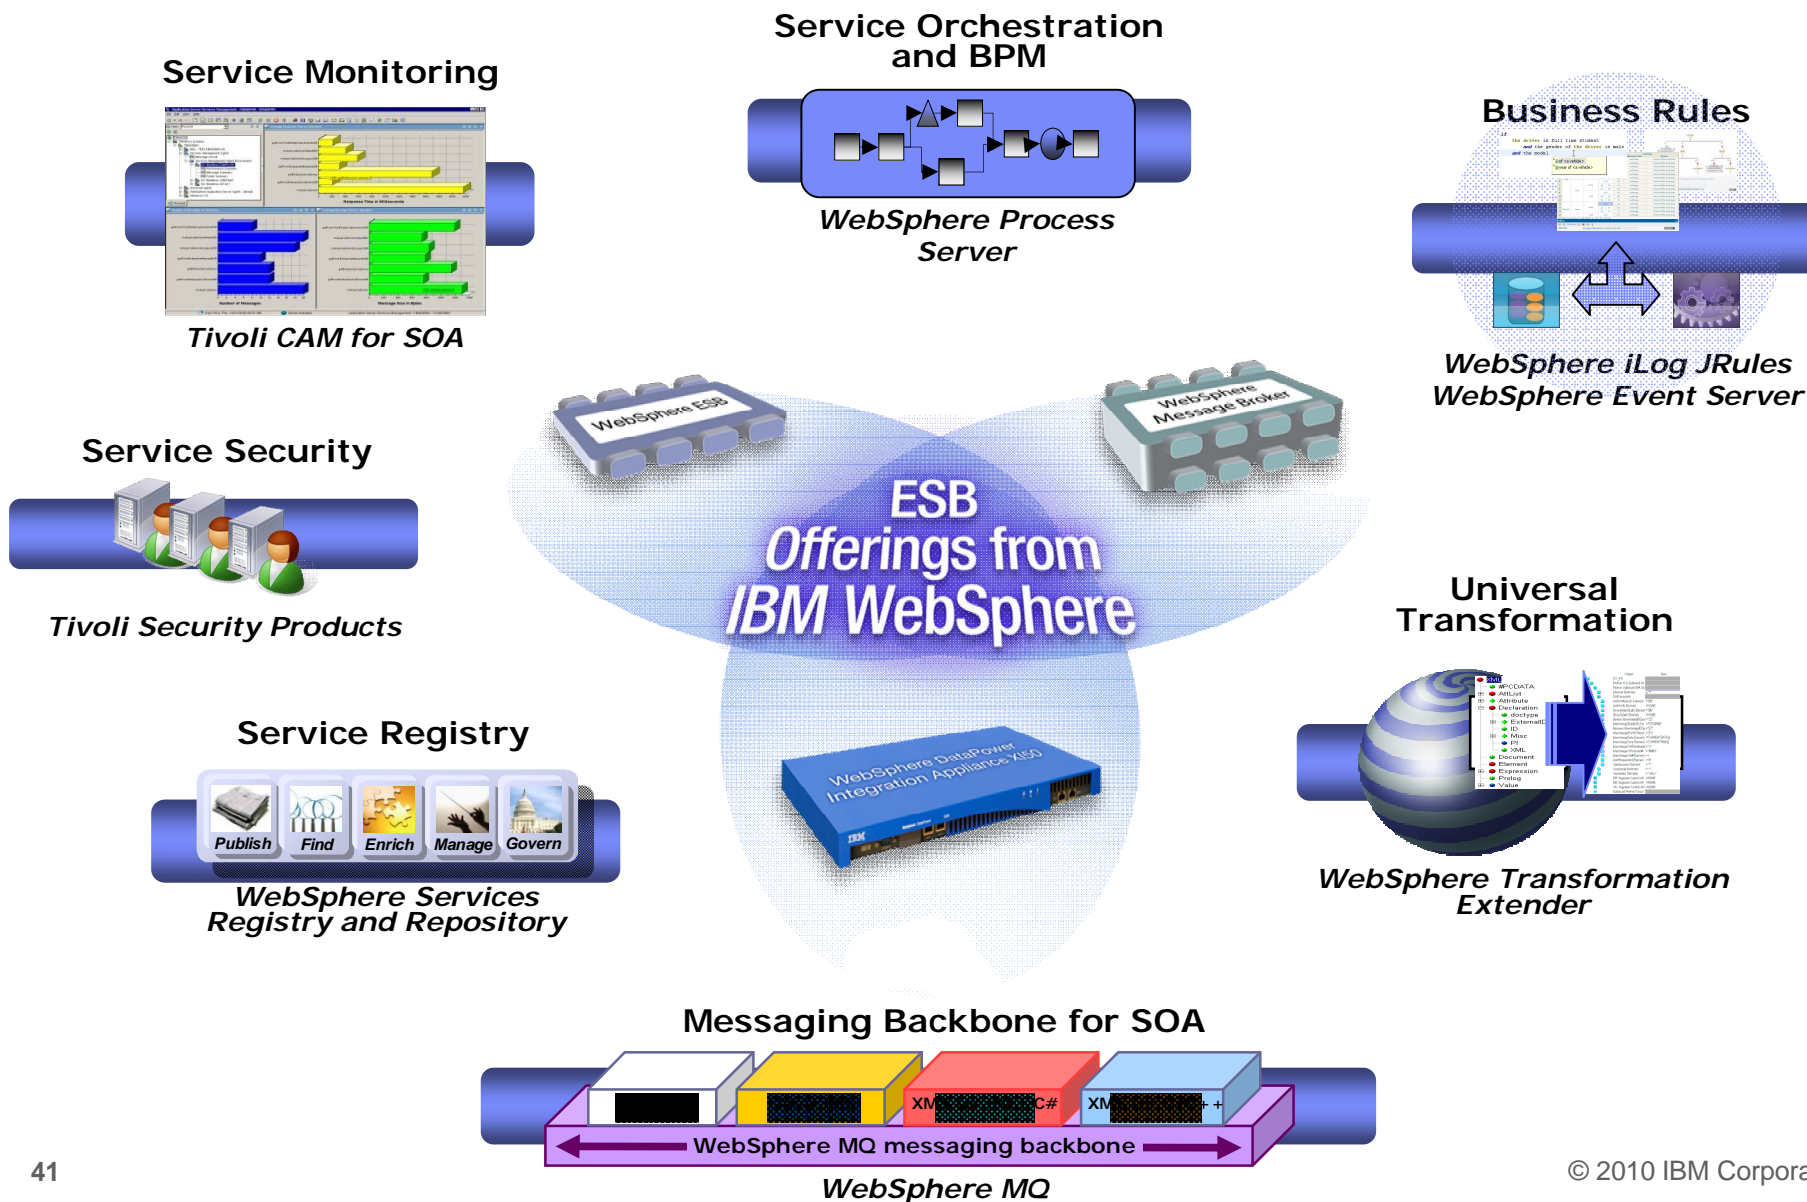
Service Monitoring

Tivoli CAM for SOA

Service Orchestration and BPM

WebSphere Process Server

Business Rules

WebSphere iLog JRules
WebSphere Event Server

Service Security

Tivoli Security Products

WebSphere ESB

WebSphere Message Broker

ESB Offerings from IBM WebSphere

Universal Transformation

WebSphere Transformation Extender

Service Registry

Publish Find Enrich Manage Govern

WebSphere Services Registry and Repository

WebSphere DataPower Integration Appliance XI50

Messaging Backbone for SOA

XM C#
XM +

WebSphere MQ messaging backbone

WebSphere MQ

41

© 2010 IBM Corpora